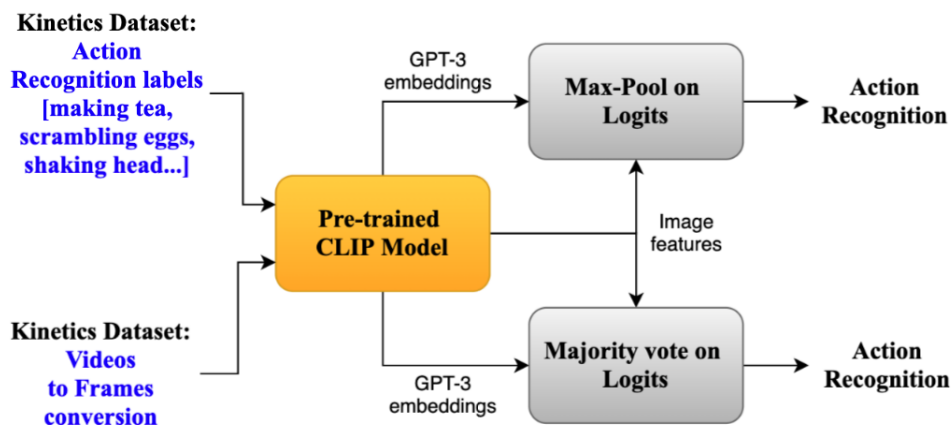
Kinetics Dataset:
Action Recognition labels [making tea, scrambling eggs, shaking head...]

Kinetics Dataset:
Videos to Frames conversion

Pre-trained CLIP Model

GPT-3 embeddings

Max-Pool on Logits

Action Recognition

Image features

GPT-3 embeddings

Majority vote on Logits

Action Recognition